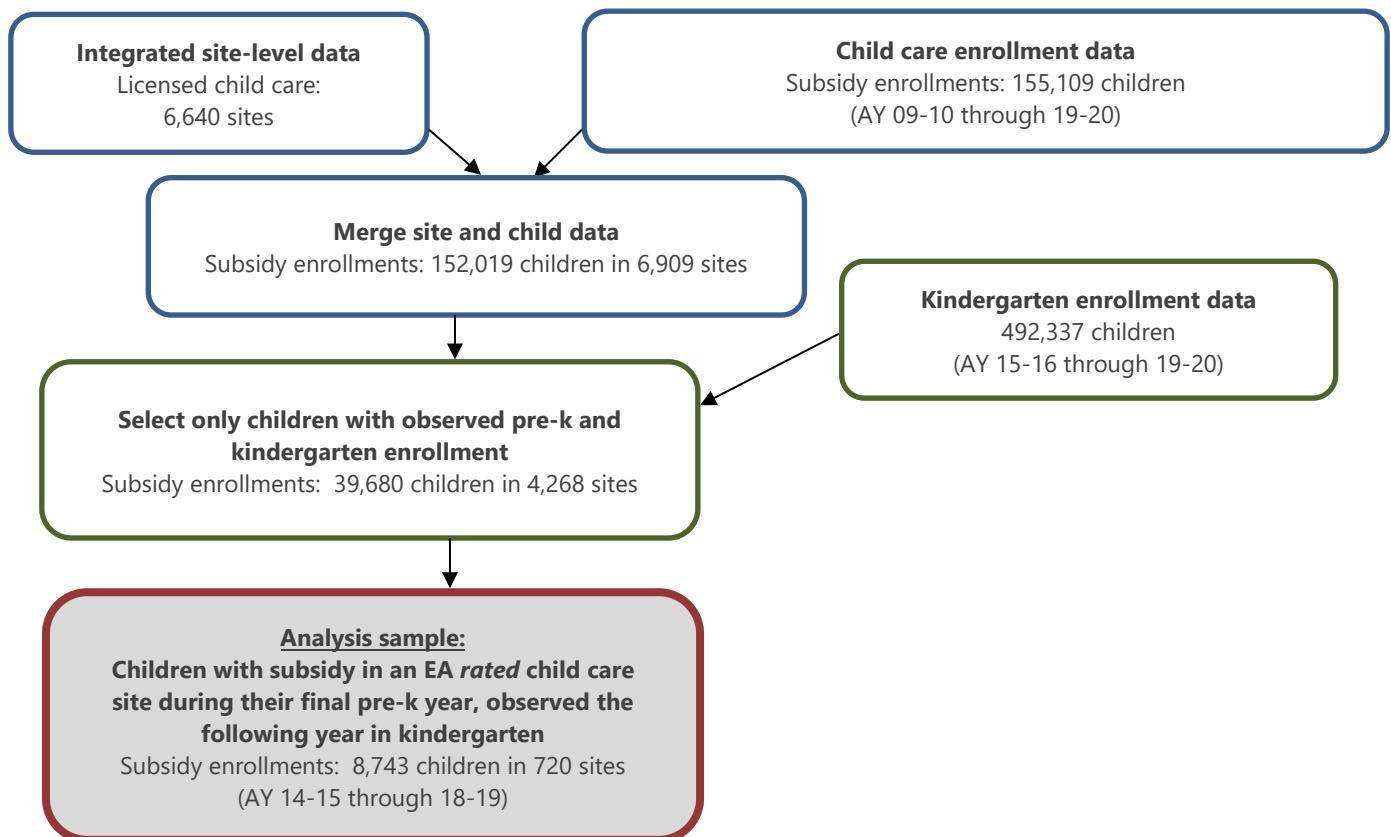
Integrated site-level data
Licensed child care:
6,640 sites

Child care enrollment data
Subsidy enrollments: 155,109 children
(AY 09-10 through 19-20)

Merge site and child data
Subsidy enrollments: 152,019 children in 6,909 sites

Kindergarten enrollment data
492,337 children
(AY 15-16 through 19-20)

Select only children with observed pre-k and kindergarten enrollment
Subsidy enrollments: 39,680 children in 4,268 sites

Analysis sample:
Children with subsidy in an EA *rated* child care site during their final pre-k year, observed the following year in kindergarten
Subsidy enrollments: 8,743 children in 720 sites
(AY 14-15 through 18-19)